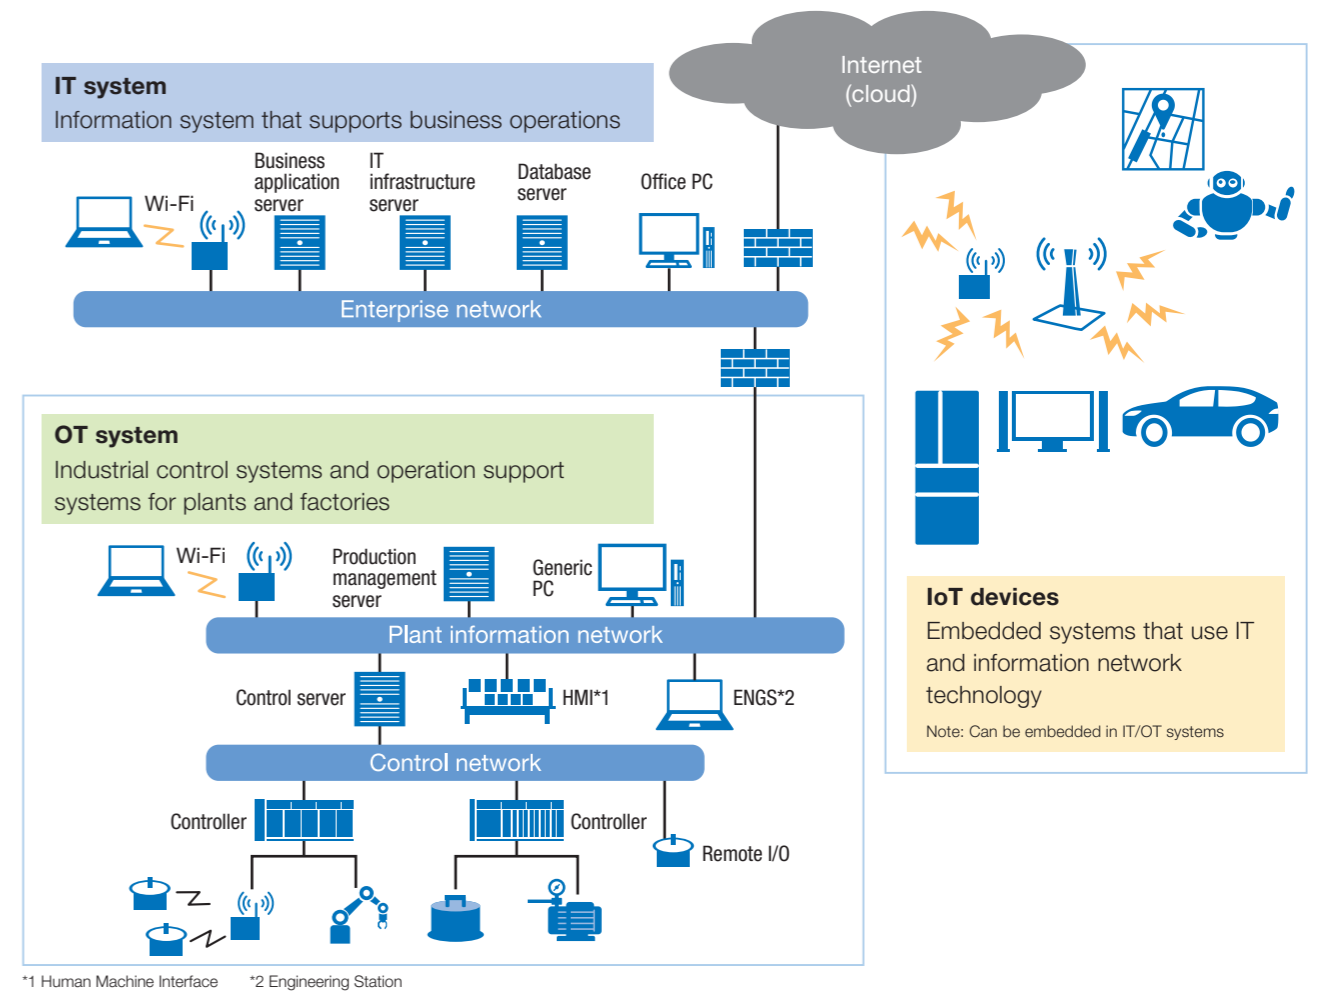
Internet
(cloud)

IT system
Information system that supports business operations

Wi-Fi

Business application server

IT infrastructure server

Database server

Office PC

Enterprise network

OT system
Industrial control systems and operation support systems for plants and factories

Wi-Fi

Production management server

Generic PC

Plant information network

Control server

HMI*1

ENGS*2

Control network

Controller

Controller

Remote I/O

IoT devices
Embedded systems that use IT and information network technology
Note: Can be embedded in IT/OT systems

*1 Human Machine Interface *2 Engineering Station